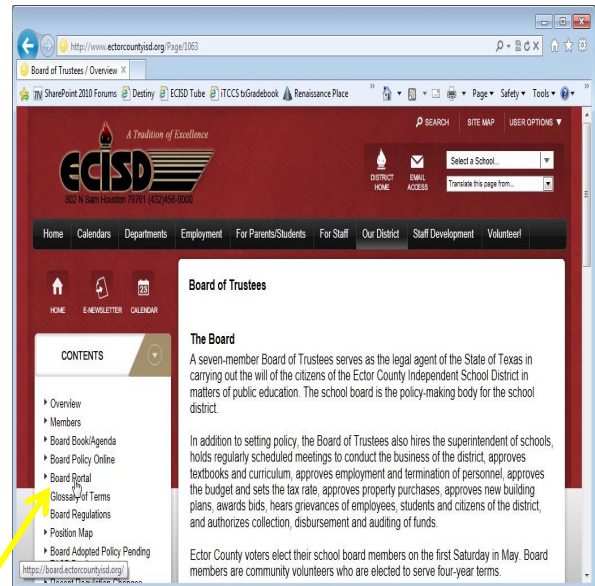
http://www.ectorcountyisd.org/Page/1063

Board of Trustees / Overview ×

SharePoint 2010 Forums Destiny ECISD Tube iTCCS txGradebook Renaissance Place

Page ▾ Safety ▾ Tools ▾

A Tradition of Excellence

ECISD

802 N Sam Houston 79761 (432)456-0000

SEARCH SITE MAP USER OPTIONS ▼

DISTRICT HOME EMAIL ACCESS

Select a School...

Translate this page from...

Home Calendars Departments Employment For Parents/Students For Staff Our District Staff Development Volunteer!

HOME E-NEWSLETTER CALENDAR

23

CONTENTS

Overview
Members
Board Book/Agenda
Board Policy Online
Board Portal
Glossary of Terms
Board Regulations
Position Map
Board Adopted Policy Pending

https://board.ectorcountyisd.org/

Board of Trustees

The Board

A seven-member Board of Trustees serves as the legal agent of the State of Texas in carrying out the will of the citizens of the Ector County Independent School District in matters of public education. The school board is the policy-making body for the school district.

In addition to setting policy, the Board of Trustees also hires the superintendent of schools, holds regularly scheduled meetings to conduct the business of the district, approves textbooks and curriculum, approves employment and termination of personnel, approves the budget and sets the tax rate, approves property purchases, approves new building plans, awards bids, hears grievances of employees, students and citizens of the district, and authorizes collection, disbursement and auditing of funds.

Ector County voters elect their school board members on the first Saturday in May. Board members are community volunteers who are elected to serve four-year terms.